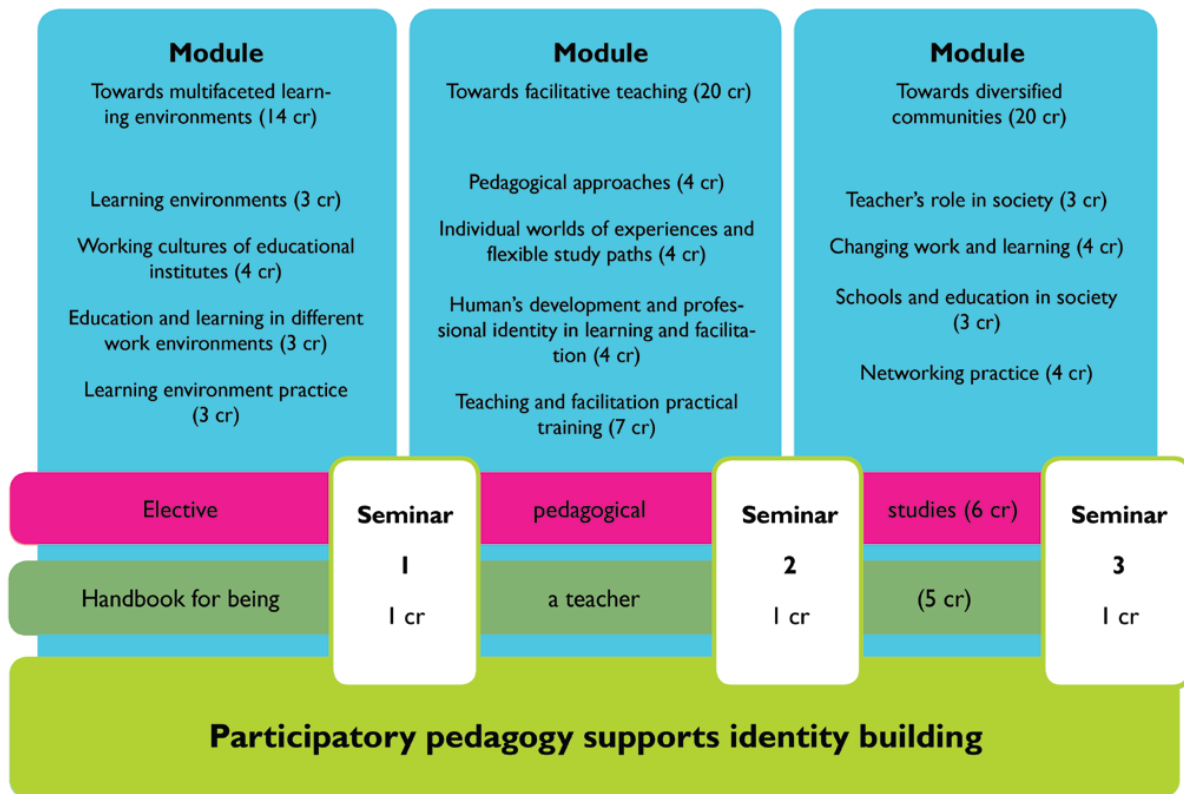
Module

Towards multifaceted learning environments (14 cr)

Learning environments (3 cr)

Working cultures of educational institutes (4 cr)

Education and learning in different work environments (3 cr)

Learning environment practice (3 cr)

Module

Towards facilitative teaching (20 cr)

Pedagogical approaches (4 cr)

Individual worlds of experiences and flexible study paths (4 cr)

Human's development and professional identity in learning and facilitation (4 cr)

Teaching and facilitation practical training (7 cr)

Module

Towards diversified communities (20 cr)

Teacher's role in society (3 cr)

Changing work and learning (4 cr)

Schools and education in society (3 cr)

Networking practice (4 cr)

Elective

Seminar 1 1 cr

pedagogical

Seminar 2 1 cr

studies (6 cr)

Seminar 3 1 cr

Handbook for being

a teacher

(5 cr)

Participatory pedagogy supports identity building